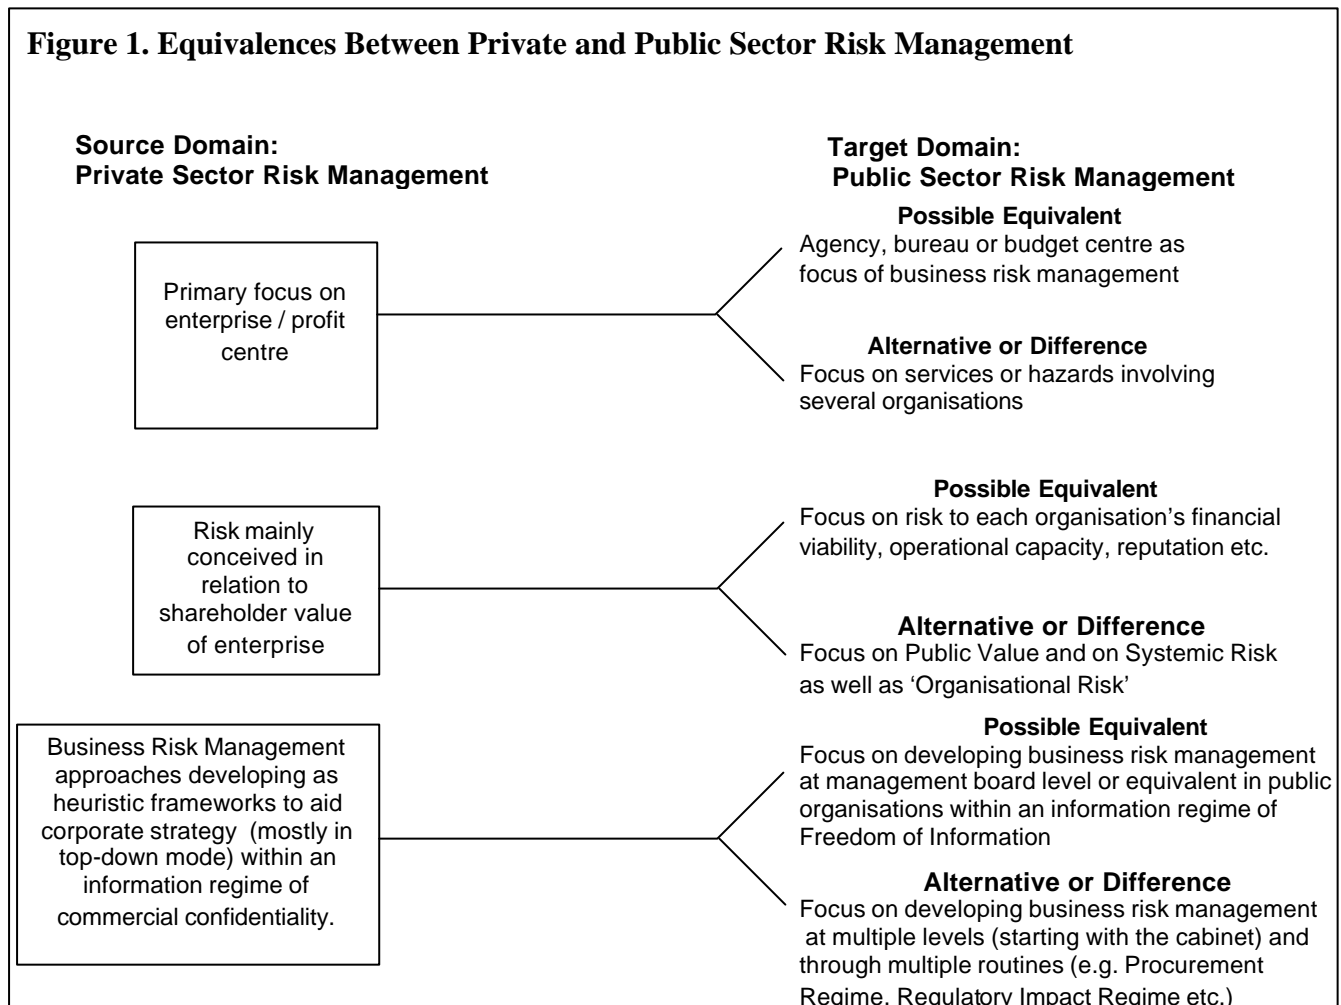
**Figure 1. Equivalences Between Private and Public Sector Risk Management**

**Source Domain: Private Sector Risk Management**

**Target Domain: Public Sector Risk Management**

Primary focus on enterprise / profit centre

**Possible Equivalent**
Agency, bureau or budget centre as focus of business risk management

**Alternative or Difference**
Focus on services or hazards involving several organisations

Risk mainly conceived in relation to shareholder value of enterprise

**Possible Equivalent**
Focus on risk to each organisation's financial viability, operational capacity, reputation etc.

**Alternative or Difference**
Focus on Public Value and on Systemic Risk as well as 'Organisational Risk'

Business Risk Management approaches developing as heuristic frameworks to aid corporate strategy (mostly in top-down mode) within an information regime of commercial confidentiality.

**Possible Equivalent**
Focus on developing business risk management at management board level or equivalent in public organisations within an information regime of Freedom of Information

**Alternative or Difference**
Focus on developing business risk management at multiple levels (starting with the cabinet) and through multiple routines (e.g. Procurement Regime, Regulatory Impact Regime etc.)